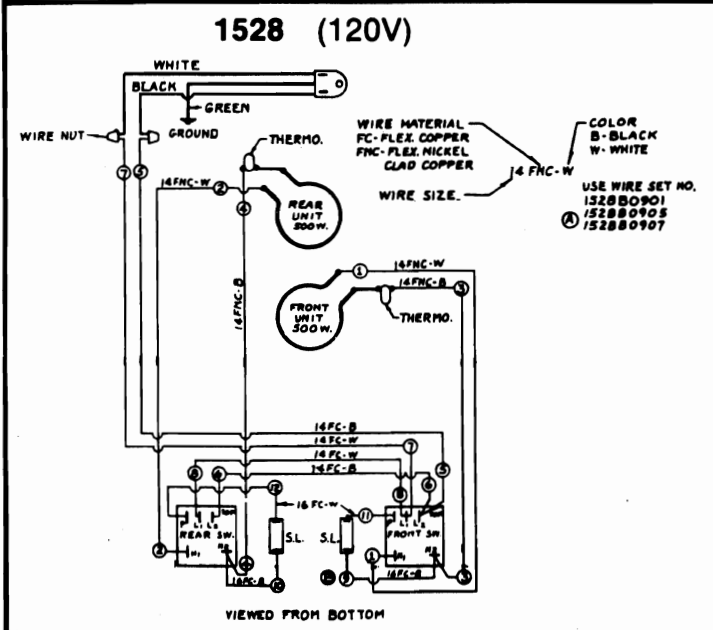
1528 (120V)

WHITE
BLACK
GREEN
GROUND
WIRE NUT
7
5
THERMO.
14FNC-W
2
4
REAR UNIT 500W.
14FNC-B

WIRE MATERIAL
FC-FLEX. COPPER
FNC-FLEX. NICKEL CLAD COPPER
WIRE SIZE
14 FNC-W
COLOR
B-BLACK
W-WHITE
USE WIRE SET NO.
1528B0901
1528B0905
1528B0907
A

1
14FNC-W
14FNC-B
3
FRONT UNIT 500W.
THERMO.

14FC-B
14FC-W
7
14FC-W
14FC-B
5
8
6
12
8
6
16 FC-W
11
REAR SW.
S.L.
S.L.
FRONT SW.
2
4
1
14FC-B
12
9
14FC-B
3

VIEWED FROM BOTTOM